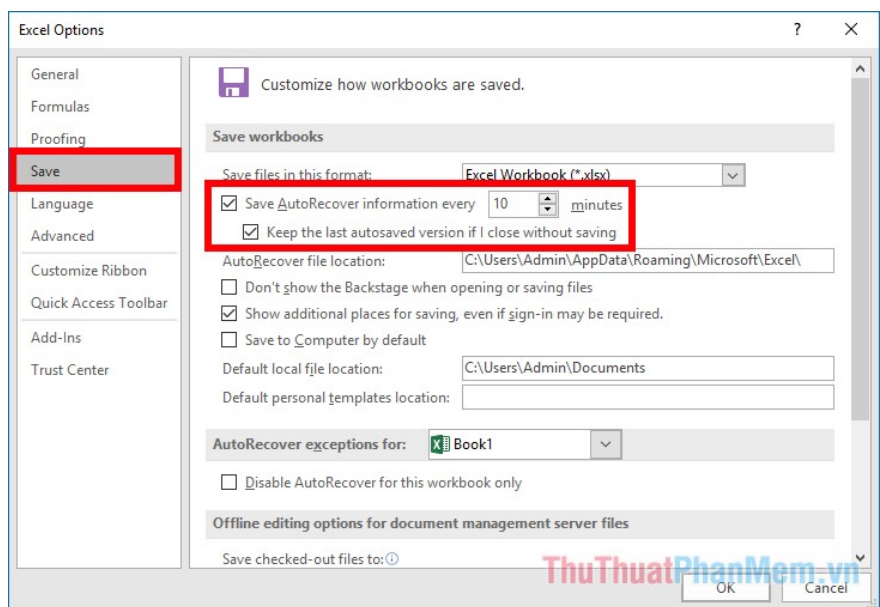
Excel Options

?

General
Formulas
Proofing
Save
Language
Advanced
Customize Ribbon
Quick Access Toolbar
Add-Ins
Trust Center

Customize how workbooks are saved.

Save workbooks

Save files in this format: Excel Workbook (*.xlsx)

Save AutoRecover information every 10 minutes

Keep the last autosaved version if I close without saving

AutoRecover file location: C:\Users\Admin\AppData\Roaming\Microsoft\Excel\

Don't show the Backstage when opening or saving files

Show additional places for saving, even if sign-in may be required.

Save to Computer by default

Default local file location: C:\Users\Admin\Documents

Default personal templates location:

AutoRecover exceptions for: Book1

Disable AutoRecover for this workbook only

Offline editing options for document management server files

Save checked-out files to:

ThuThuatPhanMem.vn

OK

Cancel